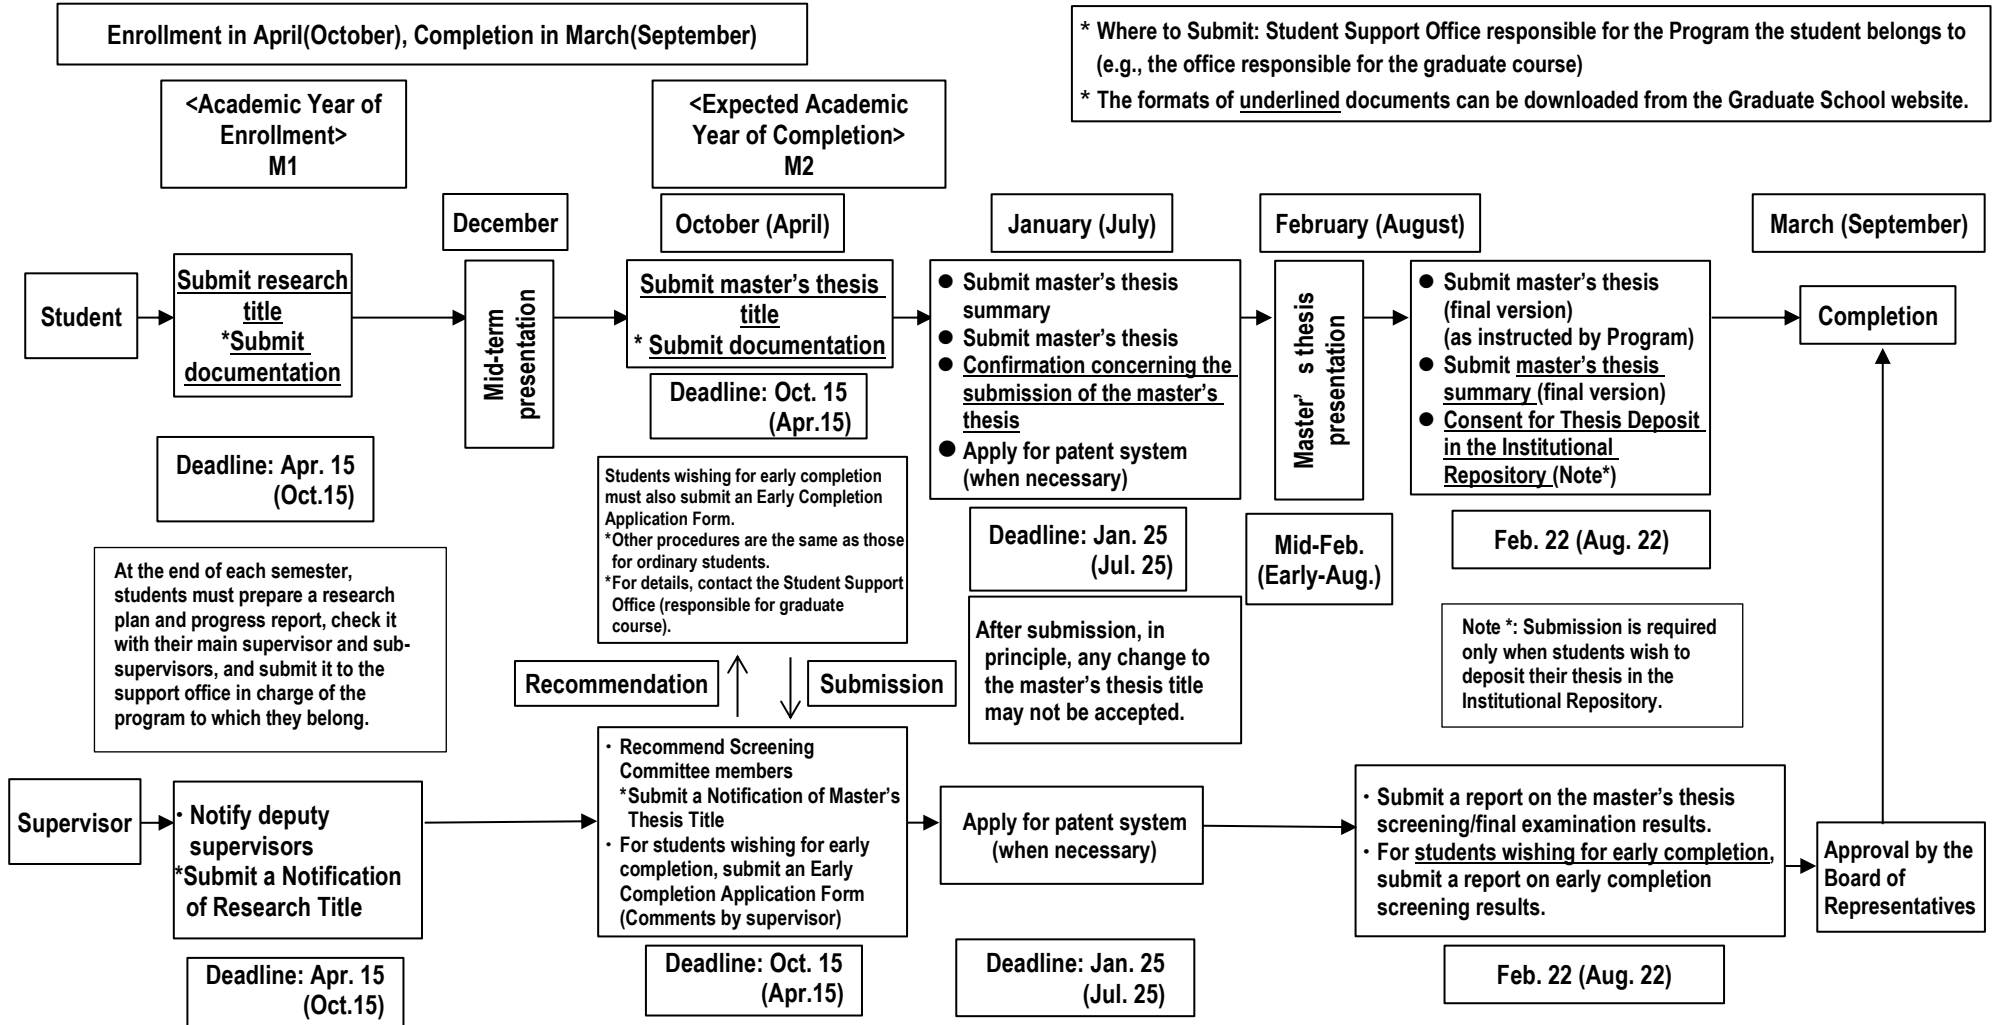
Enrollment in April(October), Completion in March(September)

* Where to Submit: Student Support Office responsible for the Program the student belongs to (e.g., the office responsible for the graduate course)
* The formats of underlined documents can be downloaded from the Graduate School website.

<Academic Year of Enrollment> M1

<Expected Academic Year of Completion> M2

December

October (April)

January (July)

February (August)

March (September)

Student

Submit research title
*Submit documentation

Deadline: Apr. 15 (Oct.15)

Mid-term presentation

Submit master's thesis title
* Submit documentation

Deadline: Oct. 15 (Apr.15)

Students wishing for early completion must also submit an Early Completion Application Form.
*Other procedures are the same as those for ordinary students.
*For details, contact the Student Support Office (responsible for graduate course).

● Submit master's thesis summary
● Submit master's thesis
● Confirmation concerning the submission of the master's thesis
● Apply for patent system (when necessary)

Deadline: Jan. 25 (Jul. 25)

After submission, in principle, any change to the master's thesis title may not be accepted.

Master' s thesis presentation

Mid-Feb. (Early-Aug.)

● Submit master's thesis (final version) (as instructed by Program)
● Submit master's thesis summary (final version)
● Consent for Thesis Deposit in the Institutional Repository (Note*)

Feb. 22 (Aug. 22)

Note *: Submission is required only when students wish to deposit their thesis in the Institutional Repository.

Completion

At the end of each semester, students must prepare a research plan and progress report, check it with their main supervisor and sub-supervisors, and submit it to the support office in charge of the program to which they belong.

Recommendation

Submission

Supervisor

・Notify deputy supervisors
*Submit a Notification of Research Title

Deadline: Apr. 15 (Oct.15)

・ Recommend Screening Committee members
*Submit a Notification of Master's Thesis Title
・ For students wishing for early completion, submit an Early Completion Application Form (Comments by supervisor)

Deadline: Oct. 15 (Apr.15)

Apply for patent system (when necessary)

Deadline: Jan. 25 (Jul. 25)

・Submit a report on the master's thesis screening/final examination results.
・For students wishing for early completion, submit a report on early completion screening results.

Feb. 22 (Aug. 22)

Approval by the Board of Representatives